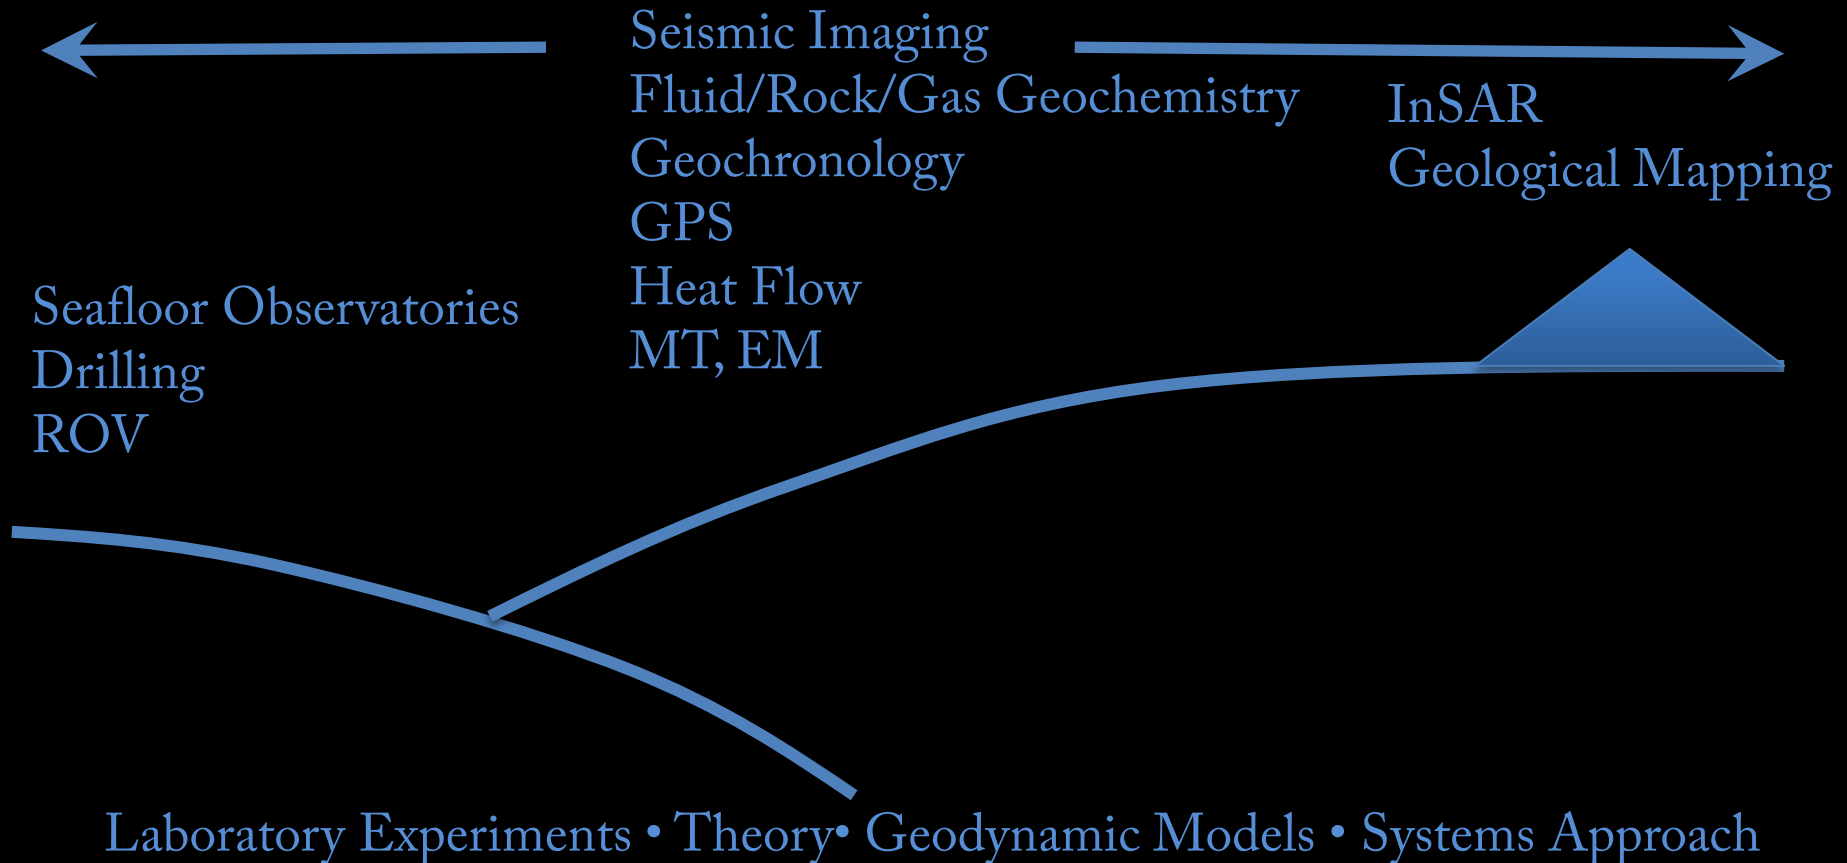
Seismic Imaging
Fluid/Rock/Gas Geochemistry
Geochronology
GPS
Heat Flow
MT, EM

InSAR
Geological Mapping

Seafloor Observatories
Drilling
ROV

Laboratory Experiments • Theory• Geodynamic Models • Systems Approach